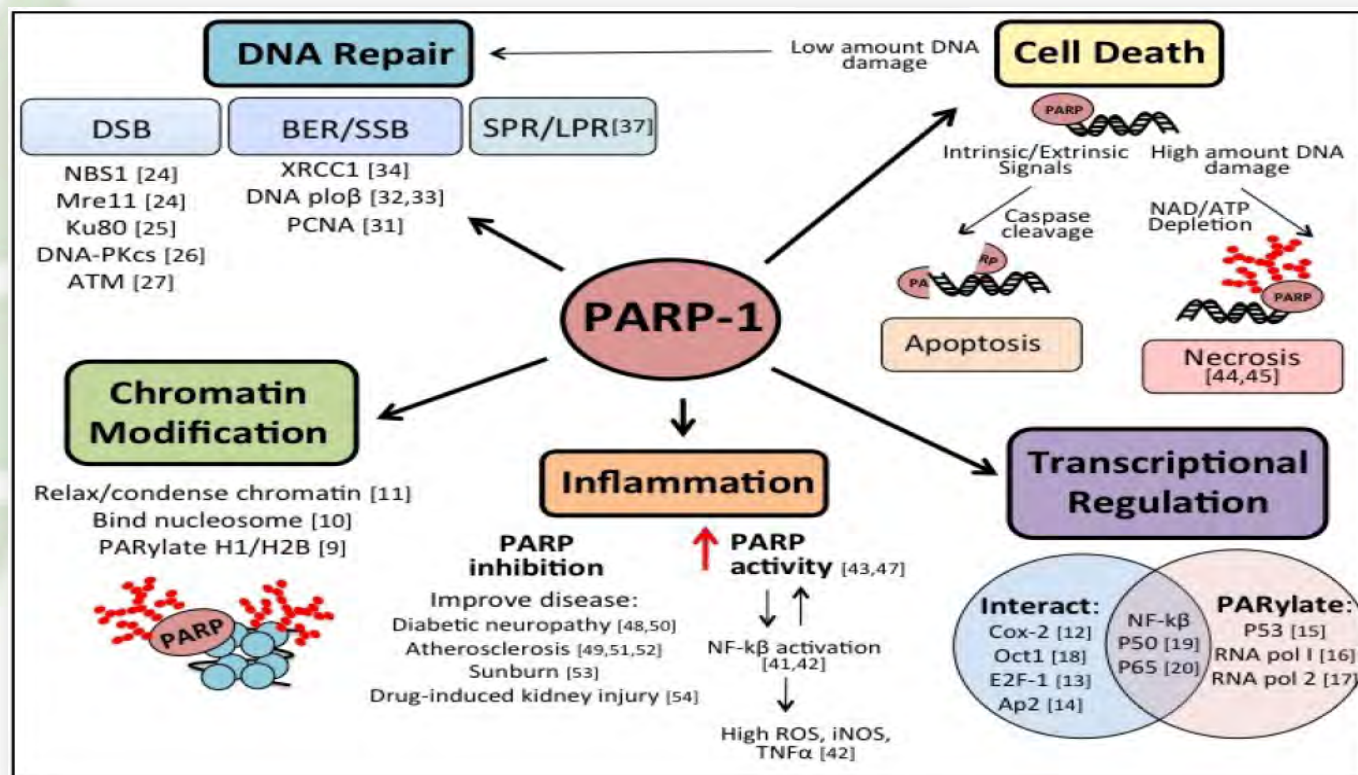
DNA Repair

Low amount DNA damage

Cell Death

DSB
NBS1 [24]
Mre11 [24]
Ku80 [25]
DNA-PKcs [26]
ATM [27]

BER/SSB
XRCC1 [34]
DNA ploβ [32,33]
PCNA [31]

SPR/LPR[37]

PARP

Intrinsic/Extrinsic Signals

High amount DNA damage

Caspase cleavage

NAD/ATP Depletion

RP

PA

PARP

Apoptosis

Necrosis [44,45]

PARP-1

Chromatin Modification

Relax/condense chromatin [11]
Bind nucleosome [10]
PARylate H1/H2B [9]

PARP

Inflammation

PARP inhibition

Improve disease:
Diabetic neuropathy [48,50]
Atherosclerosis [49,51,52]
Sunburn [53]
Drug-induced kidney injury [54]

PARP activity [43,47]

NF-kβ activation [41,42]

High ROS, iNOS, TNFα [42]

Transcriptional Regulation

Interact:
Cox-2 [12]
Oct1 [18]
E2F-1 [13]
Ap2 [14]

NF-kβ
P50 [19]
P65 [20]

PARylate:
P53 [15]
RNA pol I [16]
RNA pol 2 [17]